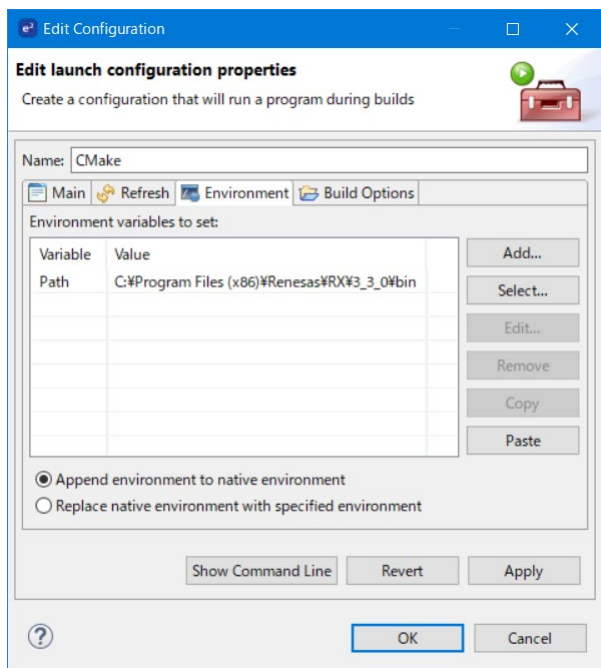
Edit Configuration

Edit launch configuration properties

Create a configuration that will run a program during builds

Name: CMake

Main | Refresh | Environment | Build Options

Environment variables to set:

| Variable | Value |
|---|---|
| Path | C:¥Program Files (x86)¥Renesas¥RX¥3_3_0¥bin |

Add...

Select...

Edit...

Remove

Copy

Paste

Append environment to native environment

Replace native environment with specified environment

Show Command Line

Revert

Apply

OK

Cancel